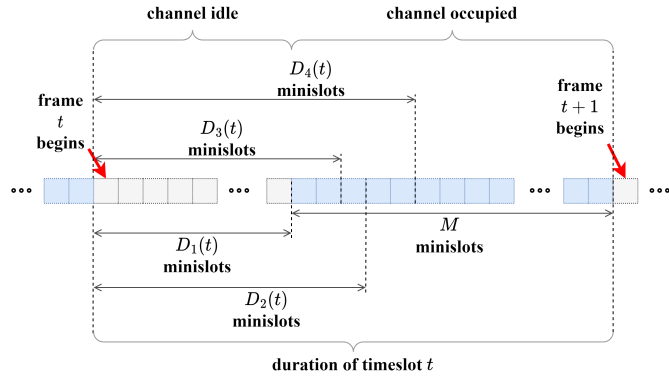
channel idle

channel occupied

$D_4(t)$ minislots

frame $t$ begins

$D_3(t)$ minislots

frame $t+1$ begins

... ... ... ...

$M$ minislots

$D_1(t)$ minislots

$D_2(t)$ minislots

duration of timeslot $t$